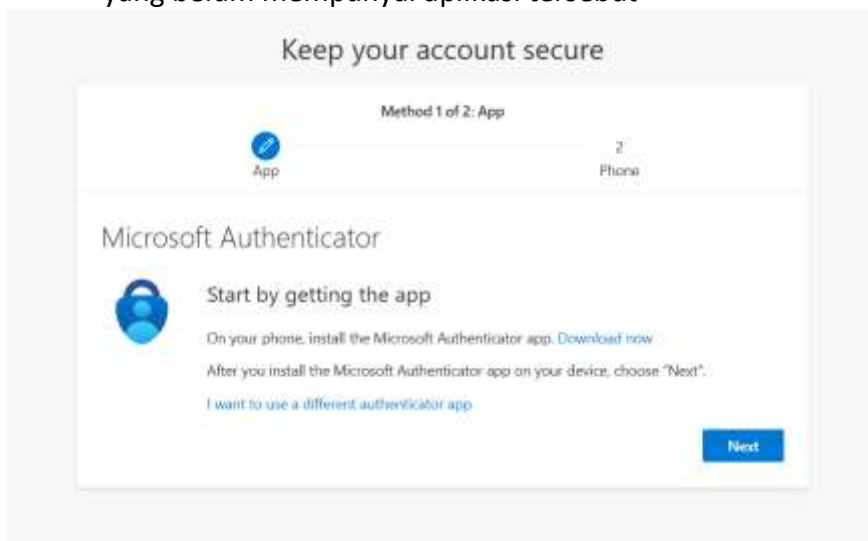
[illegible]

Keep your account secure

Method 1 of 2: App

App

2
Phone

Microsoft Authenticator

Start by getting the app

On your phone, install the Microsoft Authenticator app. Download now

After you install the Microsoft Authenticator app on your device, choose "Next".

I want to use a different authenticator app

Next